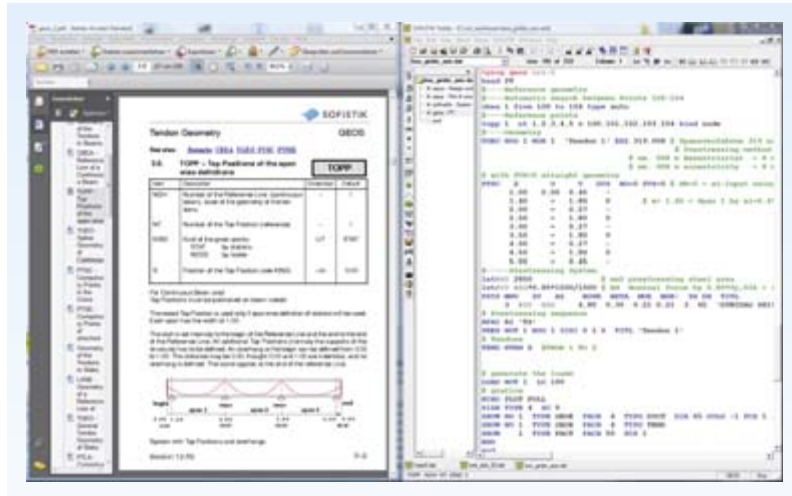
SOFISTIK

Tendon Geometry

GEOS

TOPP – Top Positions of the span wise definitions

TOPP

Syntax Example

$ Reference geometry
$ Parabolic tendon
$ Geometry
$ Prestressing system
$ Prestressing sequence
$ Tendons

$ generate the loads